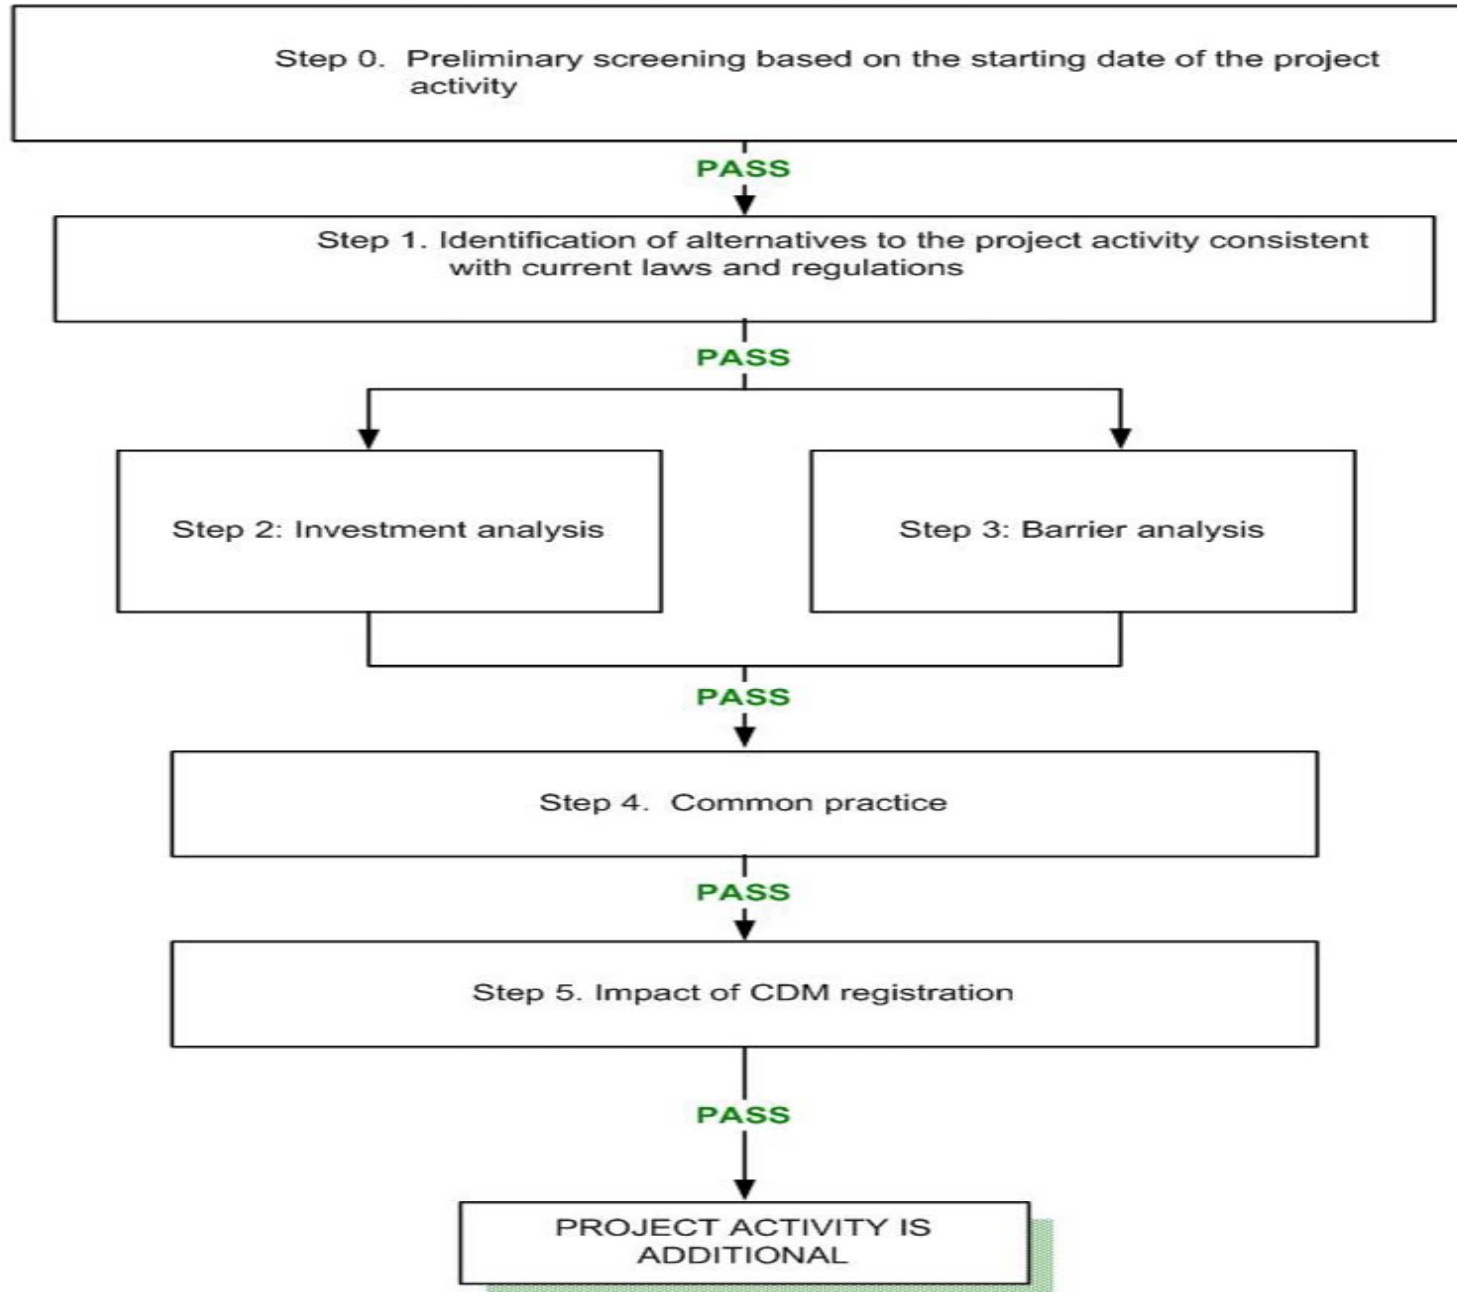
Step 0. Preliminary screening based on the starting date of the project activity

PASS

Step 1. Identification of alternatives to the project activity consistent with current laws and regulations

PASS

Step 2: Investment analysis

Step 3: Barrier analysis

PASS

Step 4. Common practice

PASS

Step 5. Impact of CDM registration

PASS

PROJECT ACTIVITY IS ADDITIONAL